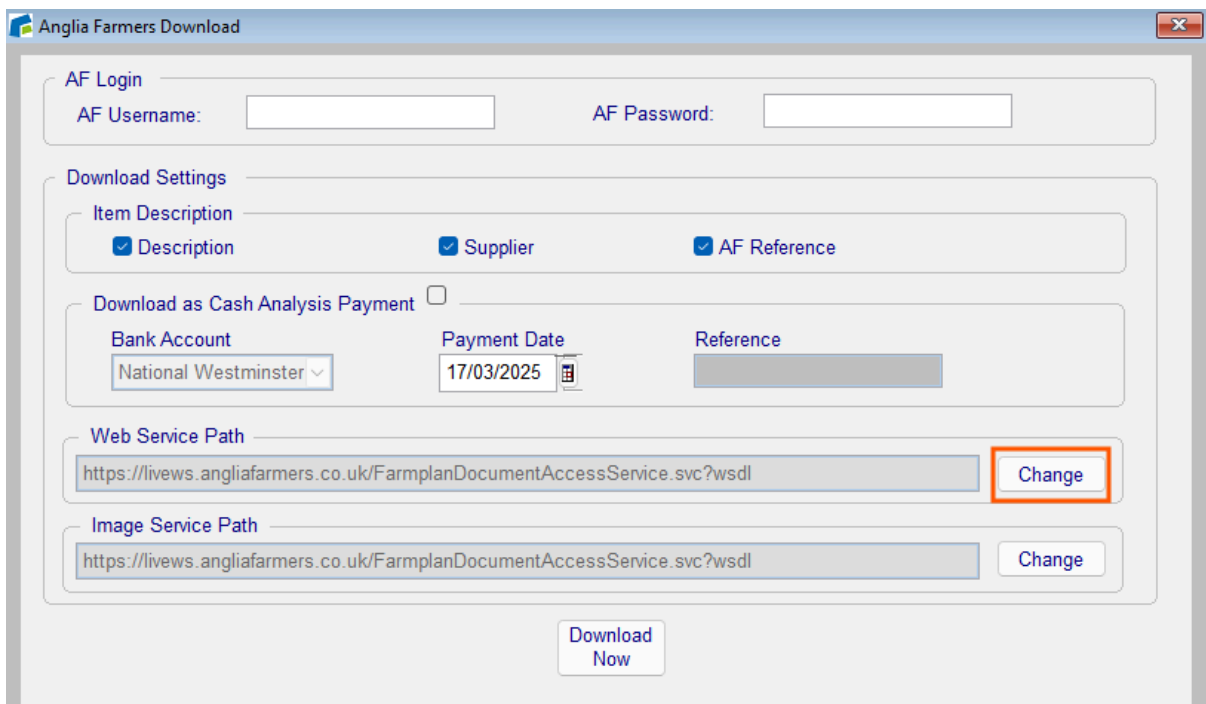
Anglia Farmers Download

AF Login
AF Username:
AF Password:

Download Settings
Item Description
Description
Supplier
AF Reference

Download as Cash Analysis Payment
Bank Account
National Westminster
Payment Date
17/03/2025
Reference

Web Service Path
https://livews.angliafarmers.co.uk/FarmplanDocumentAccessService.svc?wsdl
Change

Image Service Path
https://livews.angliafarmers.co.uk/FarmplanDocumentAccessService.svc?wsdl
Change

Download Now